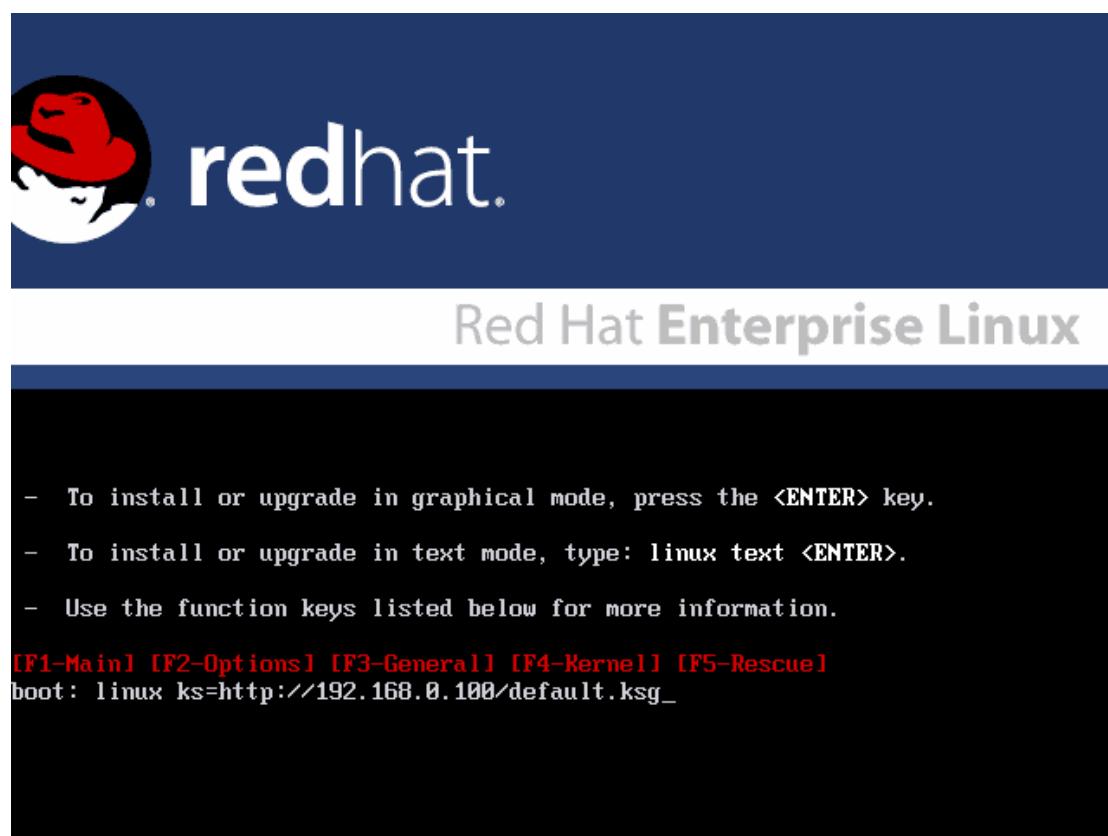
redhat.

Red Hat Enterprise Linux

- To install or upgrade in graphical mode, press the <ENTER> key.

- To install or upgrade in text mode, type: linux text <ENTER>.

- Use the function keys listed below for more information.

[F1-Main] [F2-Options] [F3-General] [F4-Kernel] [F5-Rescue]
boot: linux ks=http://192.168.0.100/default.ksg_